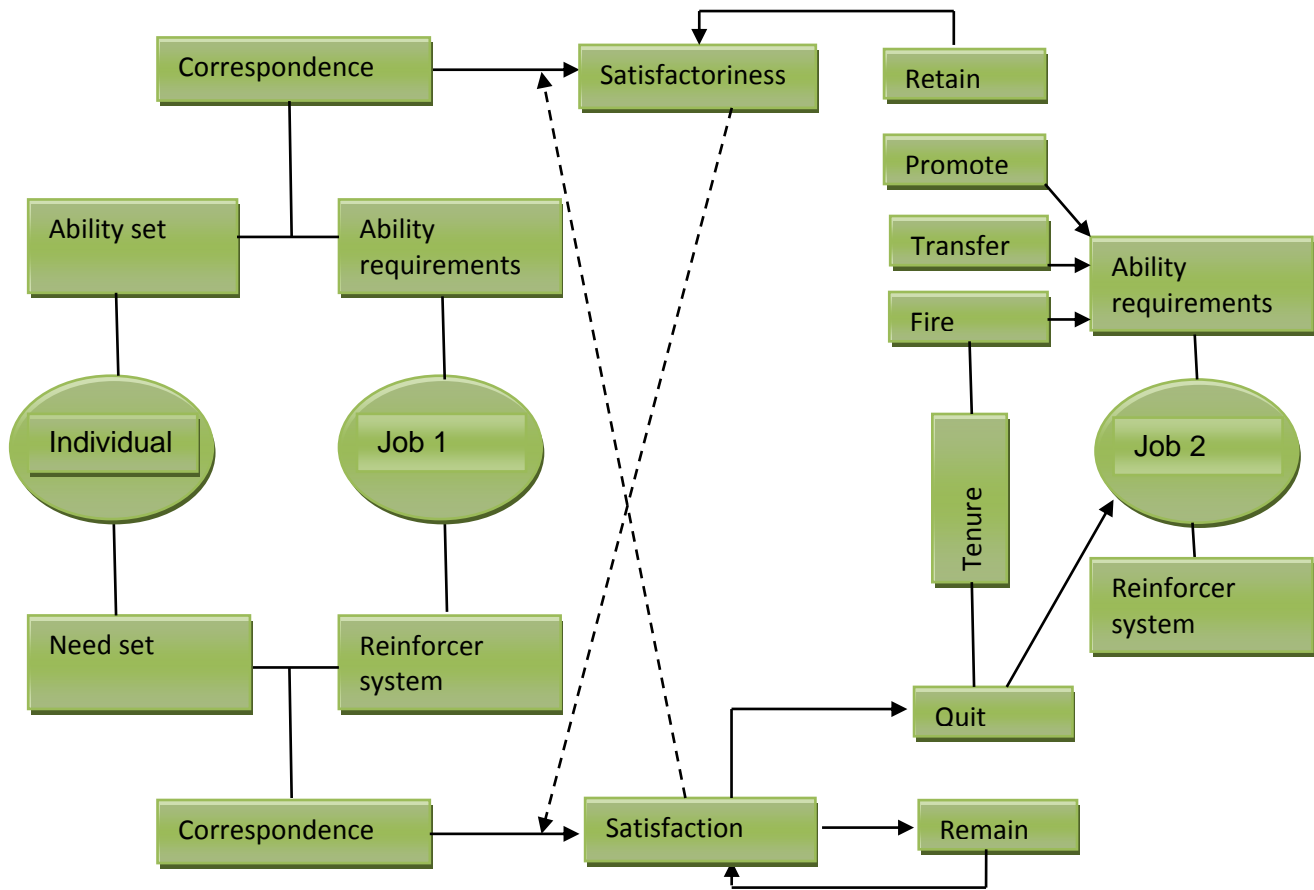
Correspondence

Satisfactoriness

Retain

Promote

Ability set

Ability requirements

Transfer

Ability requirements

Fire

Individual

Job 1

Job 2

Tenure

Need set

Reinforcer system

Reinforcer system

Quit

Correspondence

Satisfaction

Remain